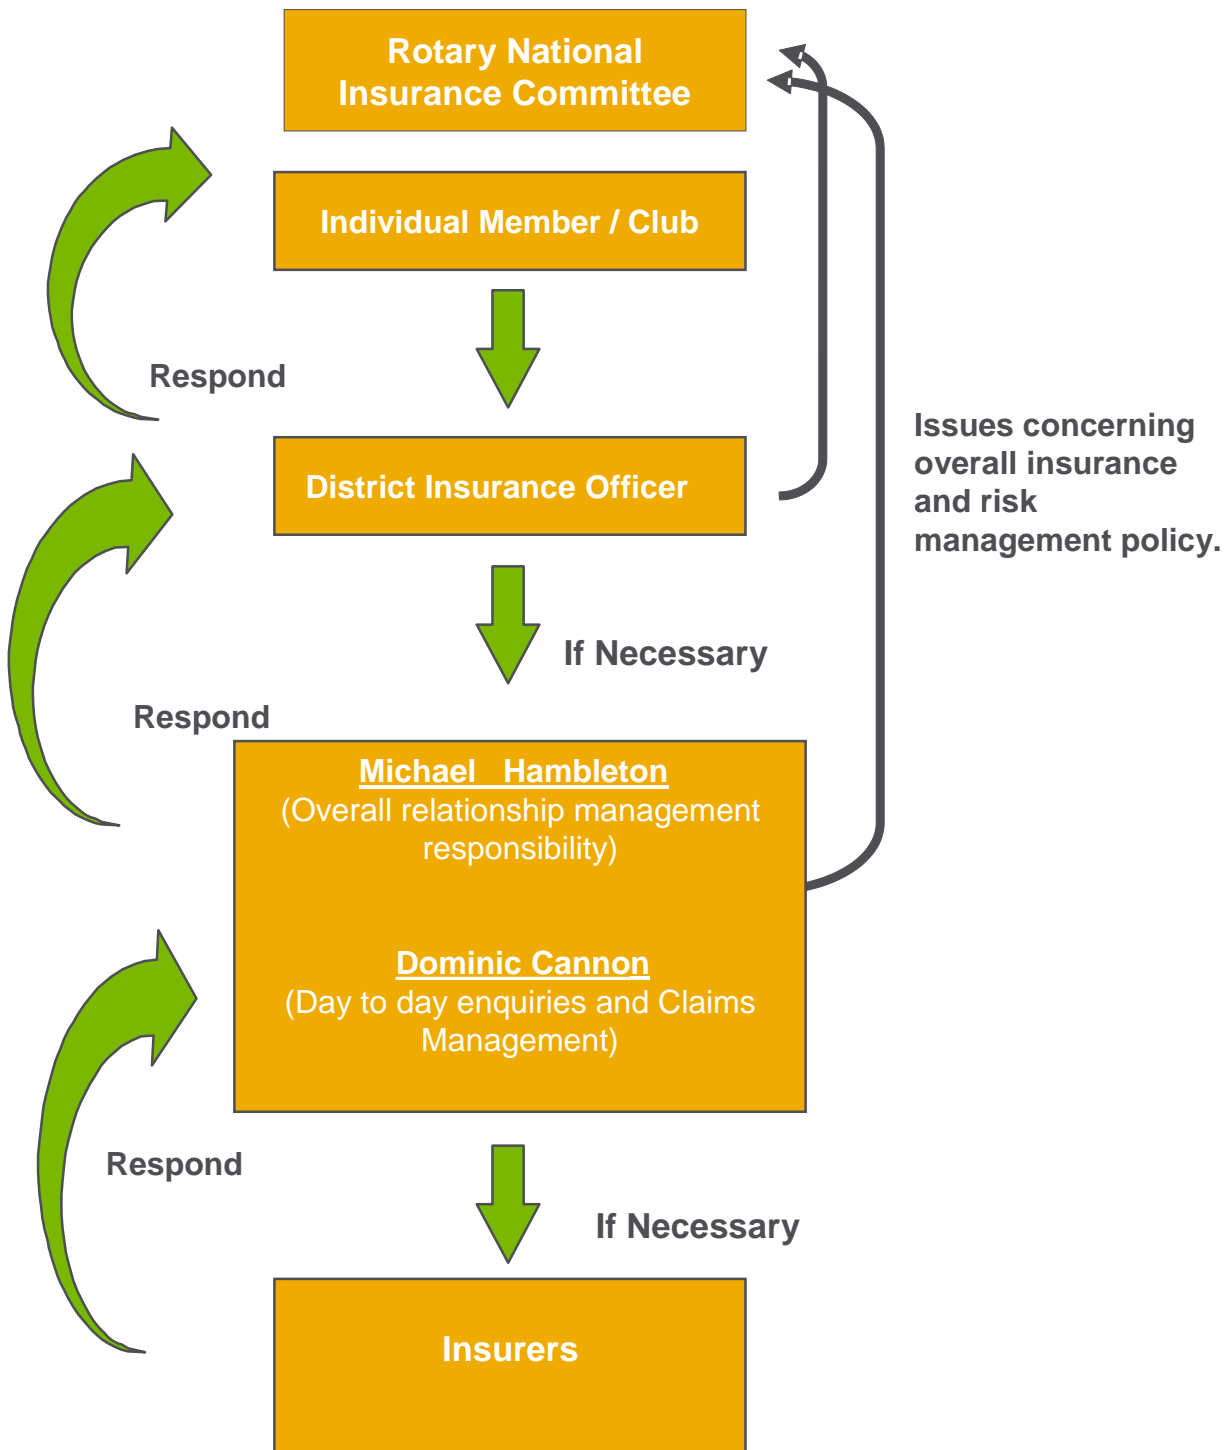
Rotary National Insurance Committee

Individual Member / Club

Respond

District Insurance Officer

Issues concerning overall insurance and risk management policy.

If Necessary

Respond

Michael Hambleton
(Overall relationship management responsibility)

Dominic Cannon
(Day to day enquiries and Claims Management)

Respond

If Necessary

Insurers